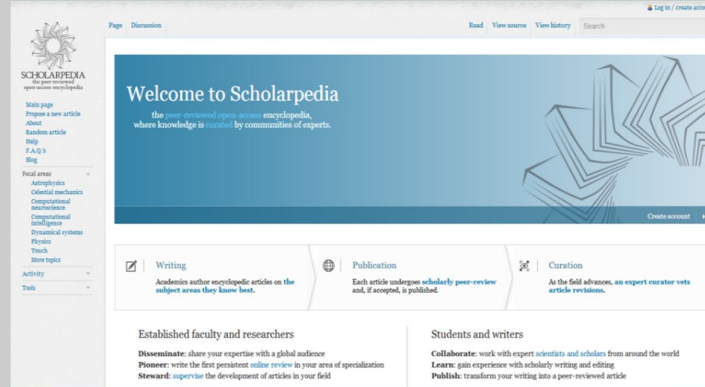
Log in / create acco

SCHOLARPEDIA
the peer-reviewed open-access encyclopedia

Main page
Propose a new article
About
Random article
Help
F.A.Q.'s
Blog

Focal areas
Astrophysics
Celestial mechanics
Computational neuroscience
Computational intelligence
Dynamical systems
Physics
Touch
More topics

Activity

Tools

Page Discussion

Read View source View history Search

Welcome to Scholarpedia

the peer-reviewed open-access encyclopedia, where knowledge is curated by communities of experts.

Create account

Writing
Academics author encyclopedic articles on the subject areas they know best.

Publication
Each article undergoes scholarly peer-review and, if accepted, is published.

Curation
As the field advances, an expert curator vets article revisions.

Established faculty and researchers
Disseminate: share your expertise with a global audience
Pioneer: write the first persistent online review in your area of specialization
Steward: supervise the development of articles in your field

Students and writers
Collaborate: work with expert scientists and scholars from around the world
Learn: gain experience with scholarly writing and editing
Publish: transform your writing into a peer-reviewed article